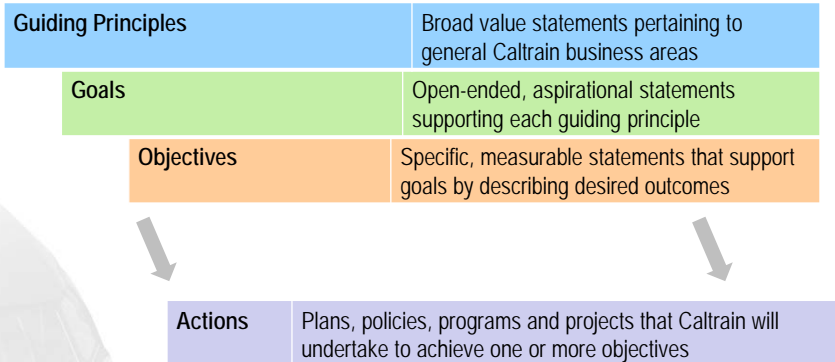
| Guiding Principles | Broad value statements pertaining to general Caltrain business areas |
|---|---|
| Goals | Open-ended, aspirational statements supporting each guiding principle |
| Objectives | Specific, measurable statements that support goals by describing desired outcomes |

| Actions | Plans, policies, programs and projects that Caltrain will undertake to achieve one or more objectives |
|---|---|